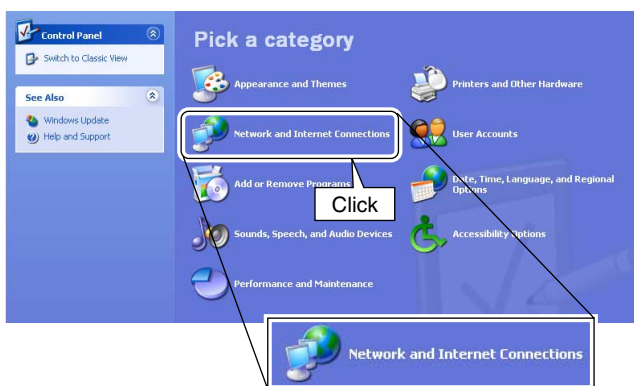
Control Panel

Switch to Classic View

See Also

Windows Update

Help and Support

Pick a category

Appearance and Themes

Printers and Other Hardware

Network and Internet Connections

User Accounts

Add or Remove Programs

Date, Time, Language, and Regional Options

Click

Sounds, Speech, and Audio Devices

Accessibility Options

Performance and Maintenance

Network and Internet Connections